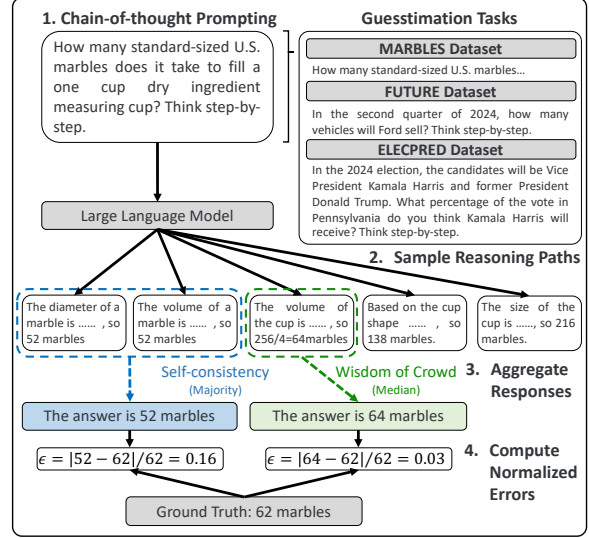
1. Chain-of-thought Prompting

How many standard-sized U.S. marbles does it take to fill a one cup dry ingredient measuring cup? Think step-by-step.

Guesstimation Tasks

MARBLES Dataset

How many standard-sized U.S. marbles...

FUTURE Dataset

In the second quarter of 2024, how many vehicles will Ford sell? Think step-by-step.

ELECPRED Dataset

In the 2024 election, the candidates will be Vice President Kamala Harris and former President Donald Trump. What percentage of the vote in Pennsylvania do you think Kamala Harris will receive? Think step-by-step.

Large Language Model

2. Sample Reasoning Paths

The diameter of a marble is ...... , so 52 marbles

The volume of a marble is ...... , so 52 marbles

The volume of the cup is ...... , so 256/4=64marbles

Based on the cup shape ...... , so 138 marbles.

The size of the cup is ......, so 216 marbles.

Self-consistency
(Majority)

Wisdom of Crowd
(Median)

3. Aggregate Responses

The answer is 52 marbles

The answer is 64 marbles

$\epsilon = |52 - 62|/62 = 0.16$

$\epsilon = |64 - 62|/62 = 0.03$

4. Compute Normalized Errors

Ground Truth: 62 marbles